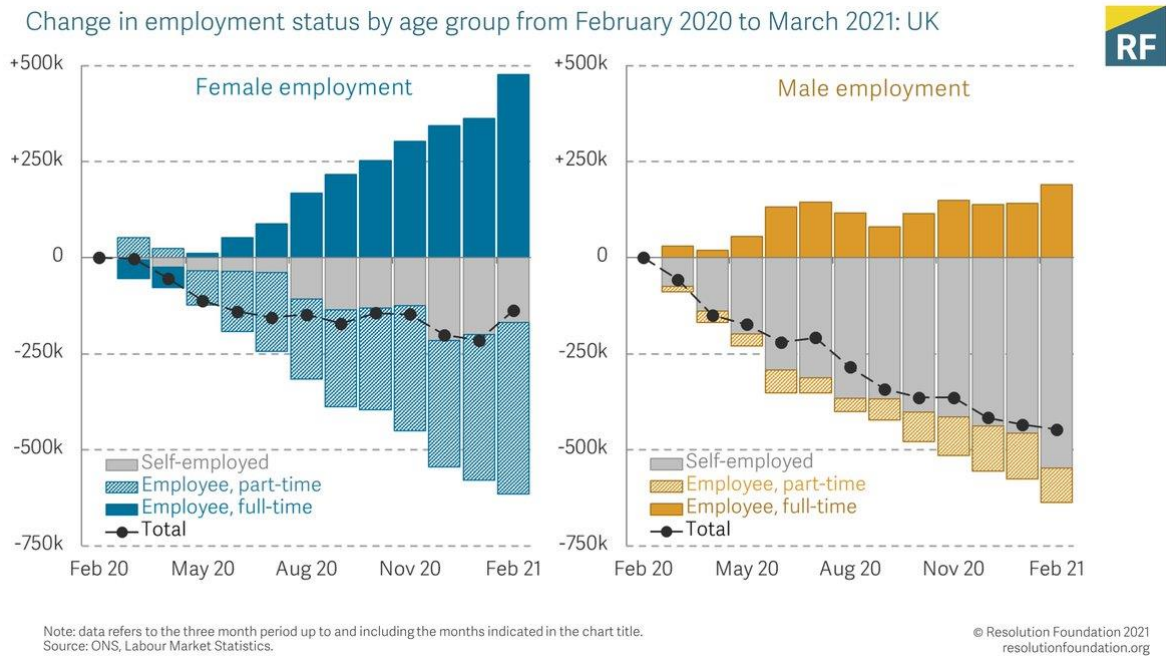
Change in employment status by age group from February 2020 to March 2021: UK

RF

Female employment

+500k
+250k
0
-250k
-500k
-750k

Self-employed
Employee, part-time
Employee, full-time
Total

Feb 20
May 20
Aug 20
Nov 20
Feb 21

Male employment

+500k
+250k
0
-250k
-500k
-750k

Self-employed
Employee, part-time
Employee, full-time
Total

Feb 20
May 20
Aug 20
Nov 20
Feb 21

Note: data refers to the three month period up to and including the months indicated in the chart title.
Source: ONS, Labour Market Statistics.

© Resolution Foundation 2021
resolutionfoundation.org